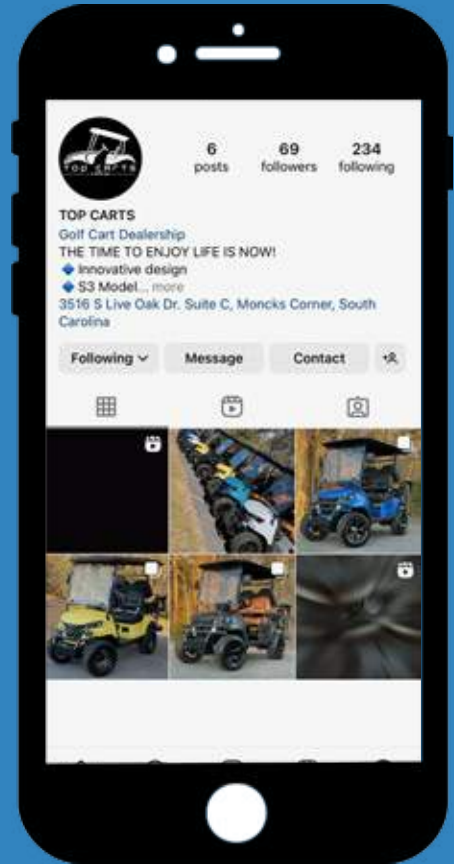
TOP CARTS

6 posts
69 followers
234 following

TOP CARTS
Golf Cart Dealership
THE TIME TO ENJOY LIFE IS NOW!
🔷 Innovative design
🔷 S3 Model... more
3516 S Live Oak Dr. Suite C, Moncks Corner, South Carolina

Following ⌄
Message
Contact